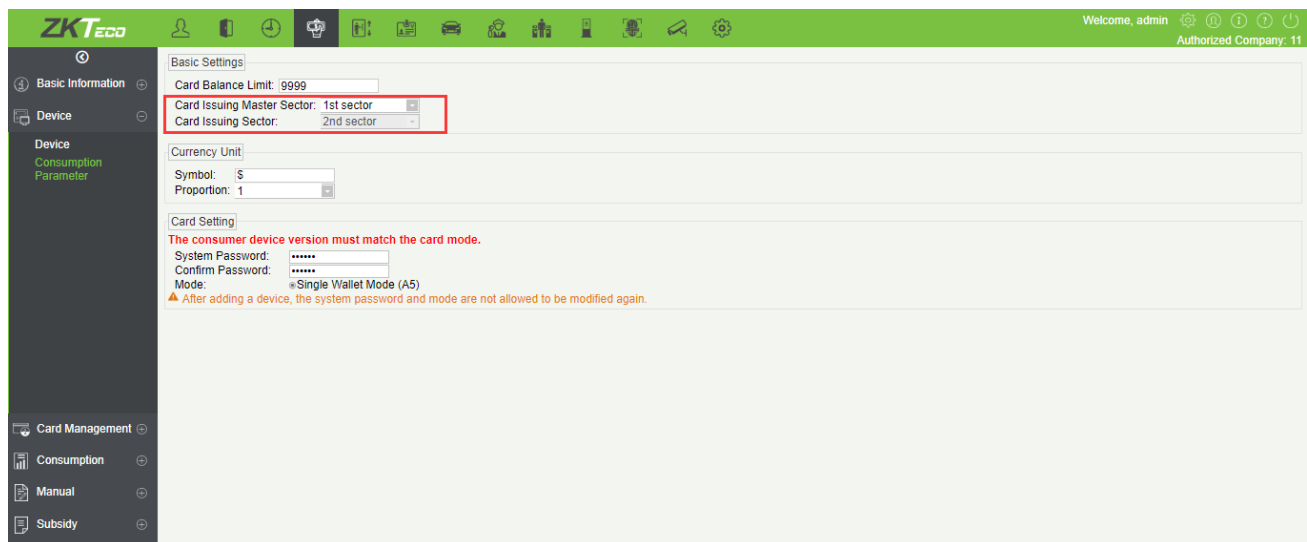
ZKTeco

Welcome, admin
Authorized Company: 11

Basic Information
Device
Device
Consumption Parameter

Card Management
Consumption
Manual
Subsidy

Basic Settings
Card Balance Limit: 9999
Card Issuing Master Sector: 1st sector
Card Issuing Sector: 2nd sector

Currency Unit
Symbol: $
Proportion: 1

Card Setting
The consumer device version must match the card mode.
System Password: ••••••
Confirm Password: ••••••
Mode: Single Wallet Mode (A5)
After adding a device, the system password and mode are not allowed to be modified again.